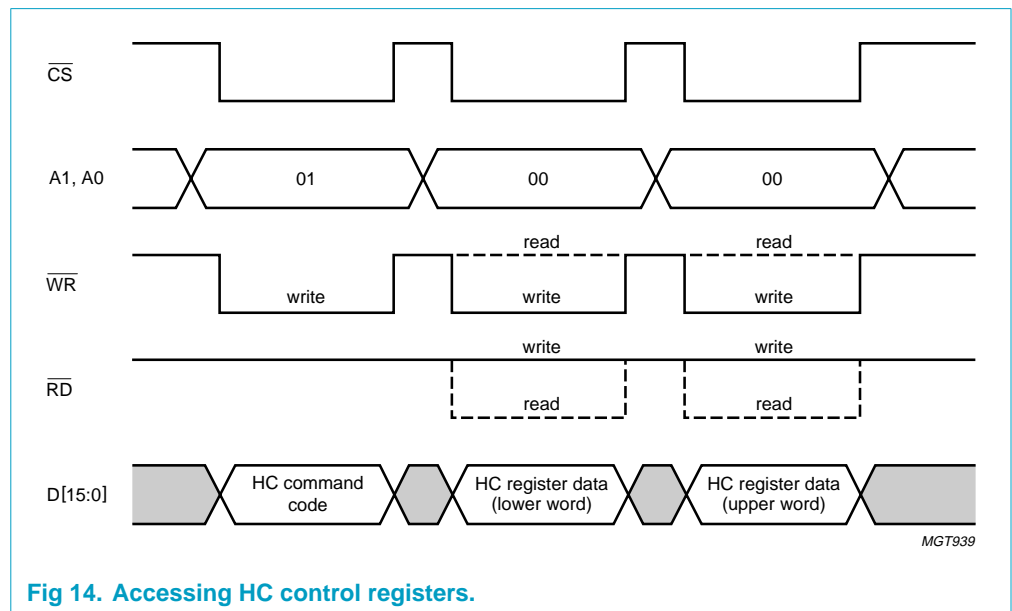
$\overline{CS}$

A1, A0

01

00

00

read

read

$\overline{WR}$

write

write

write

write

write

$\overline{RD}$

read

read

D[15:0]

HC command code

HC register data (lower word)

HC register data (upper word)

MGT939

Fig 14. Accessing HC control registers.